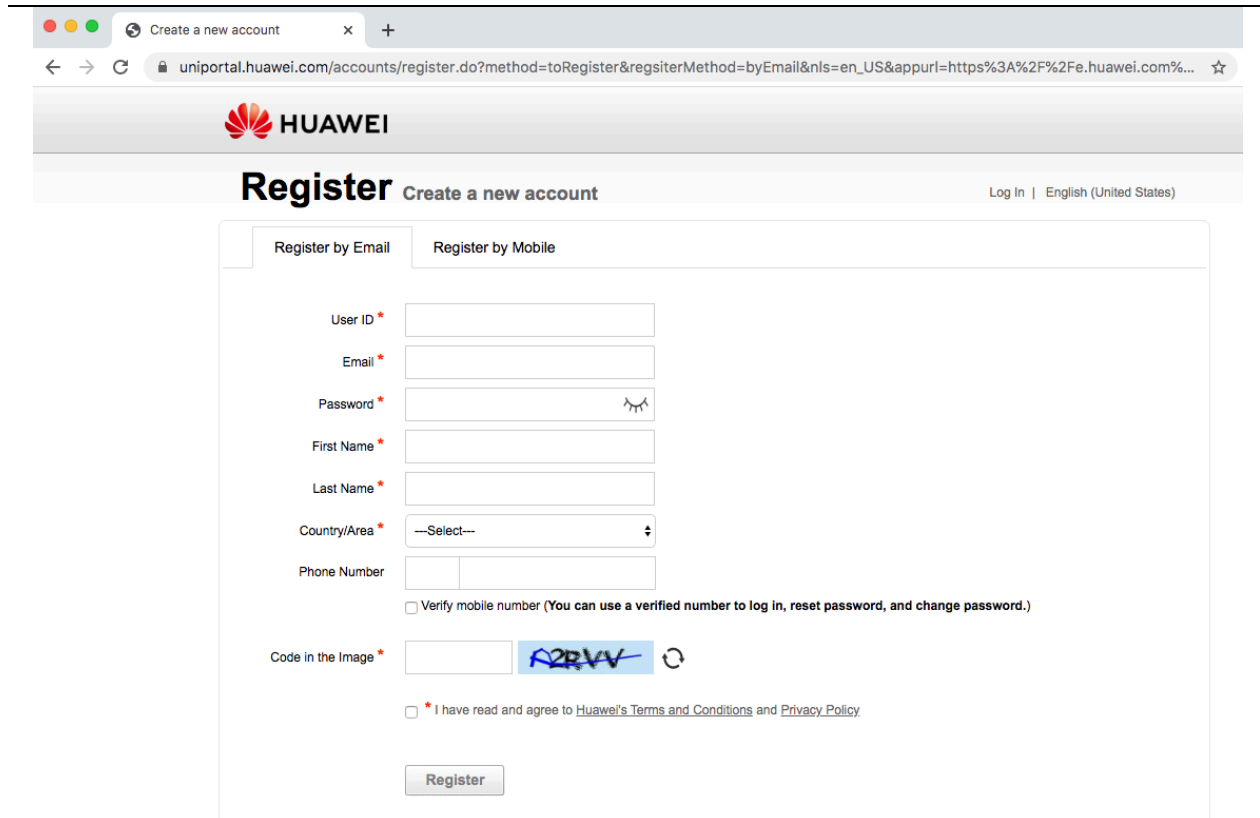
Create a new account ×

+

uniportal.huawei.com/accounts/register.do?method=toRegister&regsiterMethod=byEmail&nls=en_US&appurl=https%3A%2F%2Fe.huawei.com%...

HUAWEI

Register Create a new account

Log In | English (United States)

Register by Email

Register by Mobile

User ID *

Email *

Password *

First Name *

Last Name *

Country/Area * ---Select---

Phone Number

Verify mobile number (You can use a verified number to log in, reset password, and change password.)

Code in the Image * A2RVV

* I have read and agree to Huawei's Terms and Conditions and Privacy Policy

Register